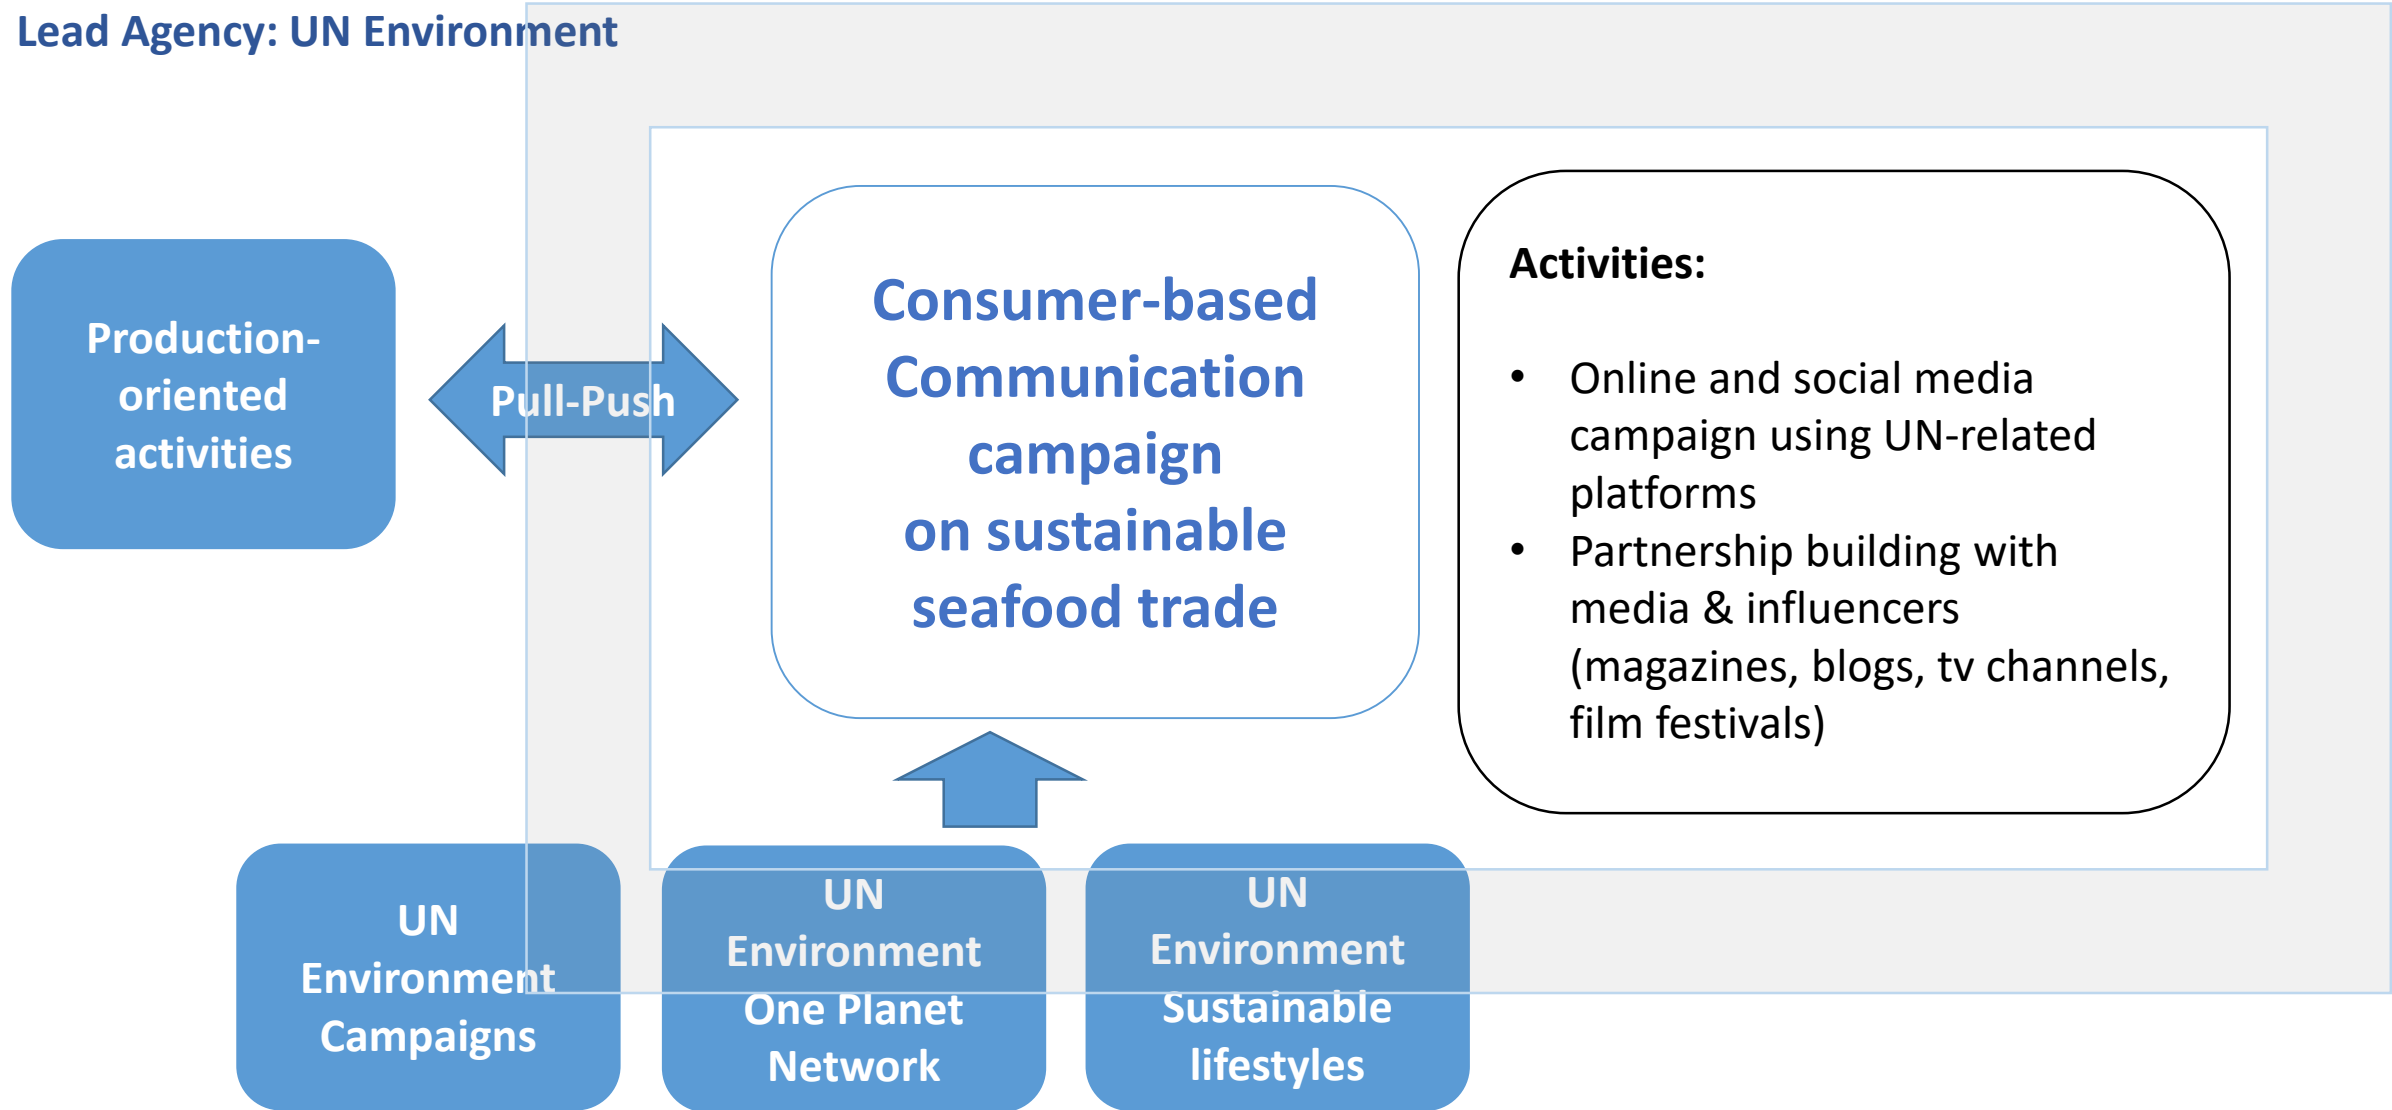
Lead Agency: UN Environment

Production-oriented activities

Pull-Push

Consumer-based Communication campaign on sustainable seafood trade

Activities:

- Online and social media campaign using UN-related platforms
- Partnership building with media & influencers (magazines, blogs, tv channels, film festivals)

UN Environment Campaigns

UN Environment One Planet Network

UN Environment Sustainable lifestyles